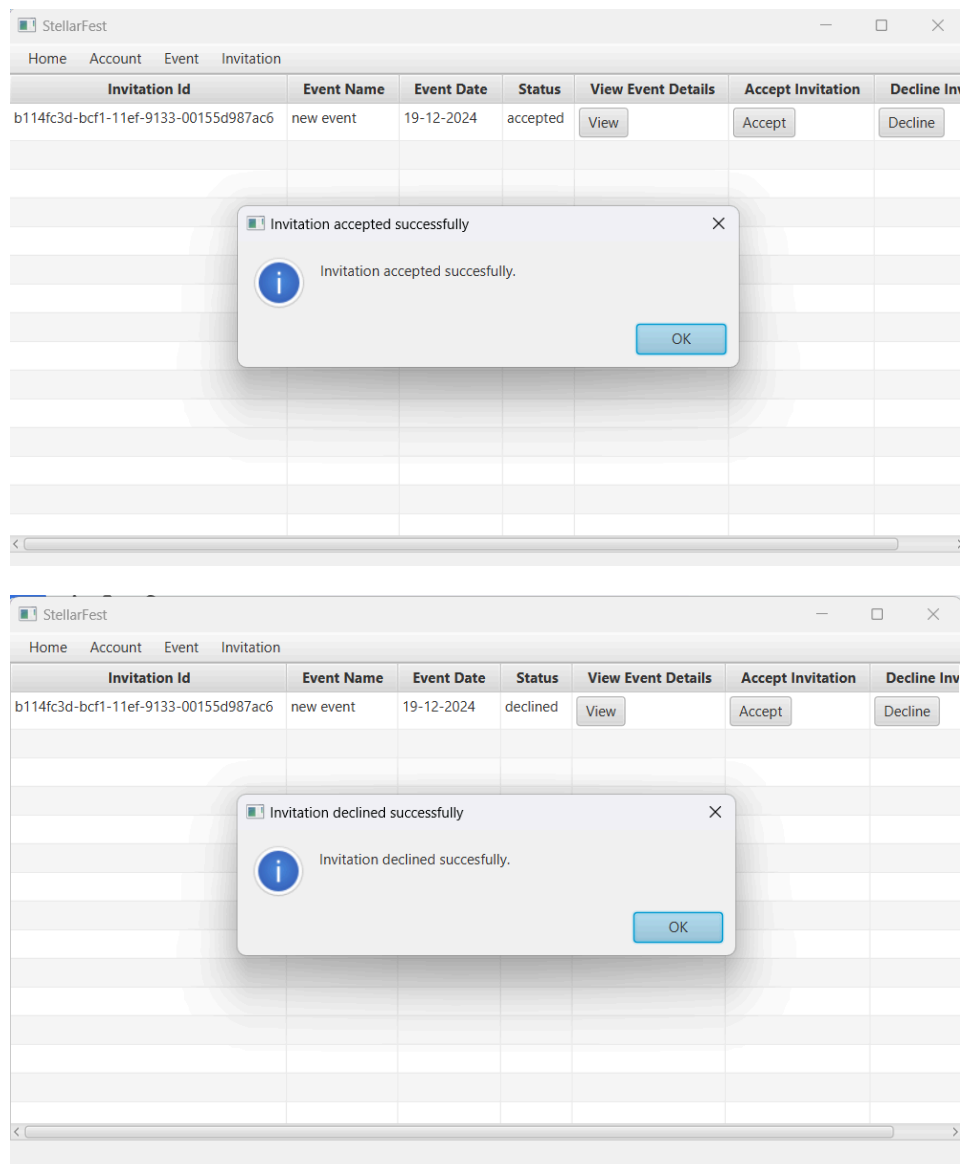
StellarFest

Home Account Event Invitation

| Invitation Id | Event Name | Event Date | Status | View Event Details | Accept Invitation | Decline Inv |
|---|---|---|---|---|---|---|
| b114fc3d-bcf1-11ef-9133-00155d987ac6 | new event | 19-12-2024 | accepted | View | Accept | Decline |

Invitation accepted successfully

Invitation accepted succesfully.

OK

StellarFest

Home Account Event Invitation

| Invitation Id | Event Name | Event Date | Status | View Event Details | Accept Invitation | Decline Inv |
|---|---|---|---|---|---|---|
| b114fc3d-bcf1-11ef-9133-00155d987ac6 | new event | 19-12-2024 | declined | View | Accept | Decline |

Invitation declined successfully

Invitation declined succesfully.

OK